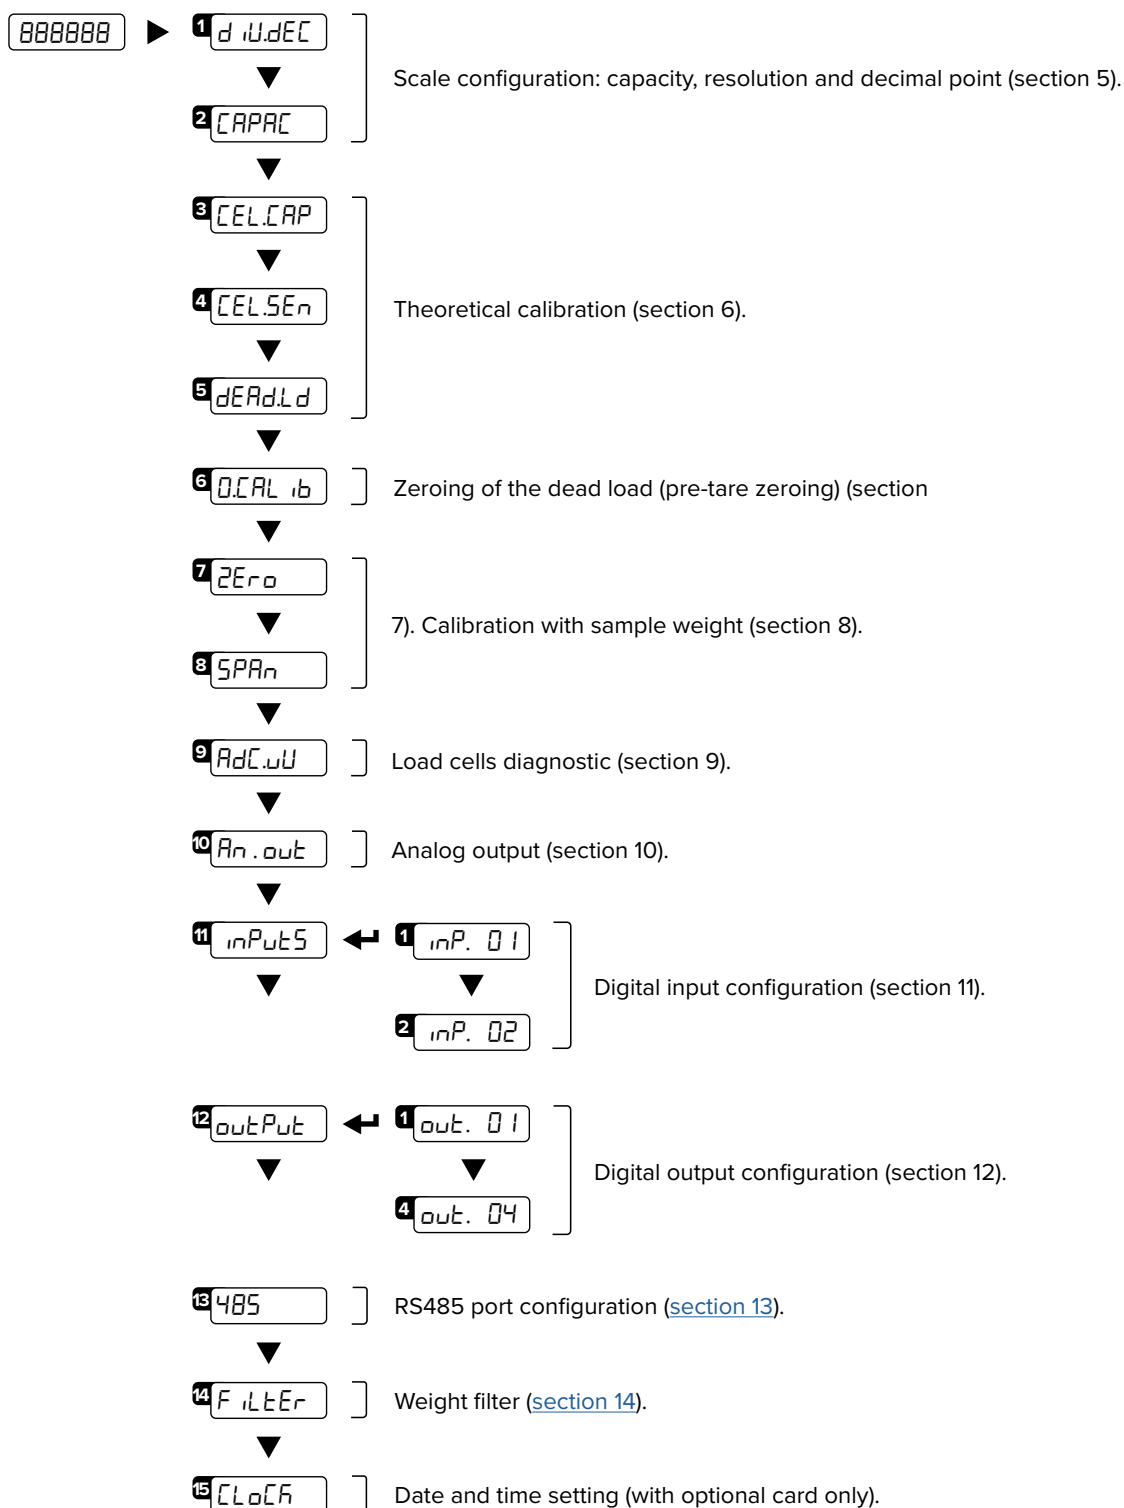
888888

1 d iU.dEC

2 CAPAC

Scale configuration: capacity, resolution and decimal point (section 5).

3 CEL.CAP

4 CEL.SEn

5 dEAd.Ld

Theoretical calibration (section 6).

6 0.CAL ib

Zeroing of the dead load (pre-tare zeroing) (section

7 2Ero

8 SPAn

7). Calibration with sample weight (section 8).

9 AdC.uU

Load cells diagnostic (section 9).

10 An.out

Analog output (section 10).

11 inPutS

1 inP. 01

2 inP. 02

Digital input configuration (section 11).

12 outPut

1 out. 01

4 out. 04

Digital output configuration (section 12).

13 485

RS485 port configuration (section 13).

14 F iLtEr

Weight filter (section 14).

15 CLoCK

Date and time setting (with optional card only).